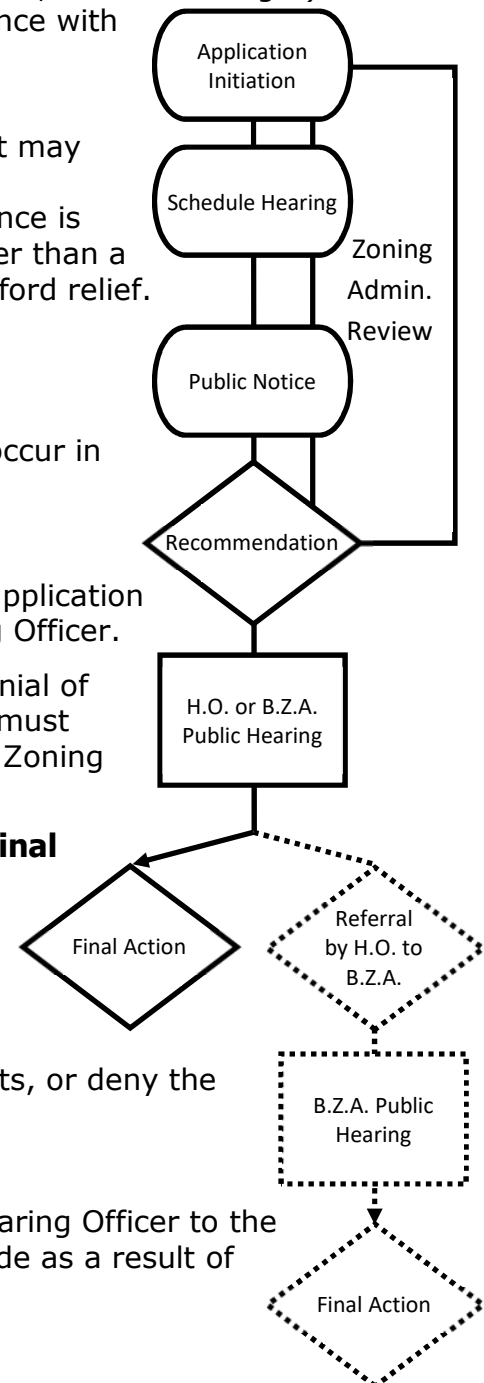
nce with

t may

nce is
er than a
ford relief.

occur in

pplication
Officer.

nial of
must
Zoning

inal

ts, or deny the

aring Officer to the
de as a result of

Application Initiation

Schedule Hearing

Zoning Admin. Review

Public Notice

Recommendation

H.O. or B.Z.A. Public Hearing

Final Action

Referral by H.O. to B.Z.A.

B.Z.A. Public Hearing

Final Action